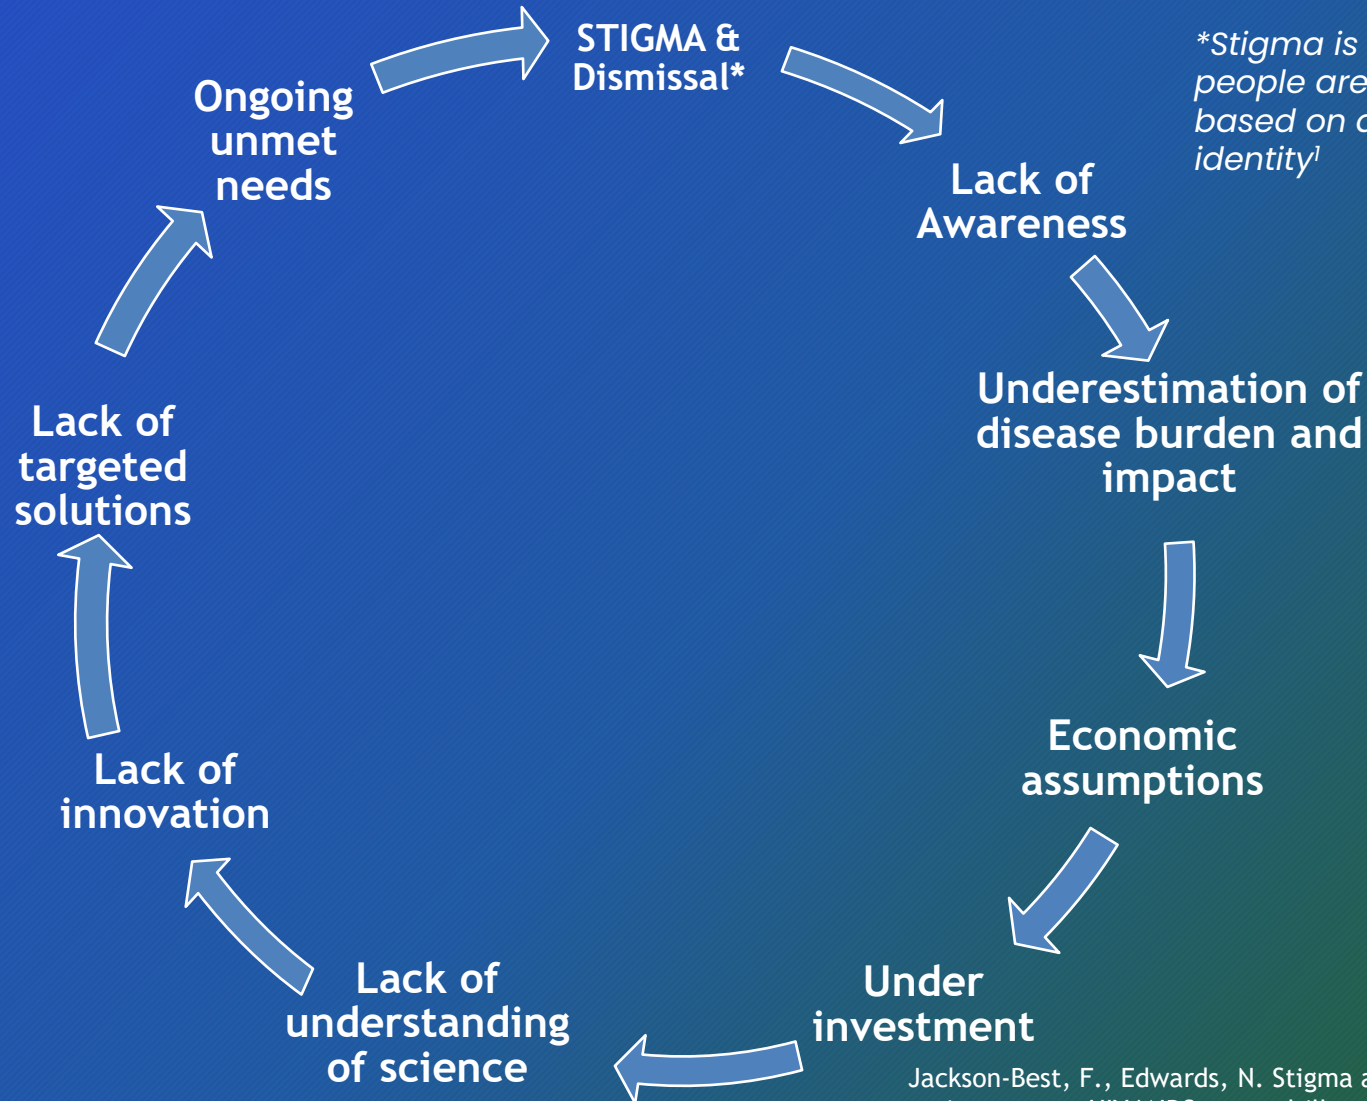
STIGMA & Dismissal*

*Stigma is people are based on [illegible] identity¹

Lack of Awareness

Underestimation of disease burden and impact

Economic assumptions

Under investment

Lack of understanding of science

Lack of innovation

Lack of targeted solutions

Ongoing unmet needs

Jackson-Best, F., Edwards, N. Stigma a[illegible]